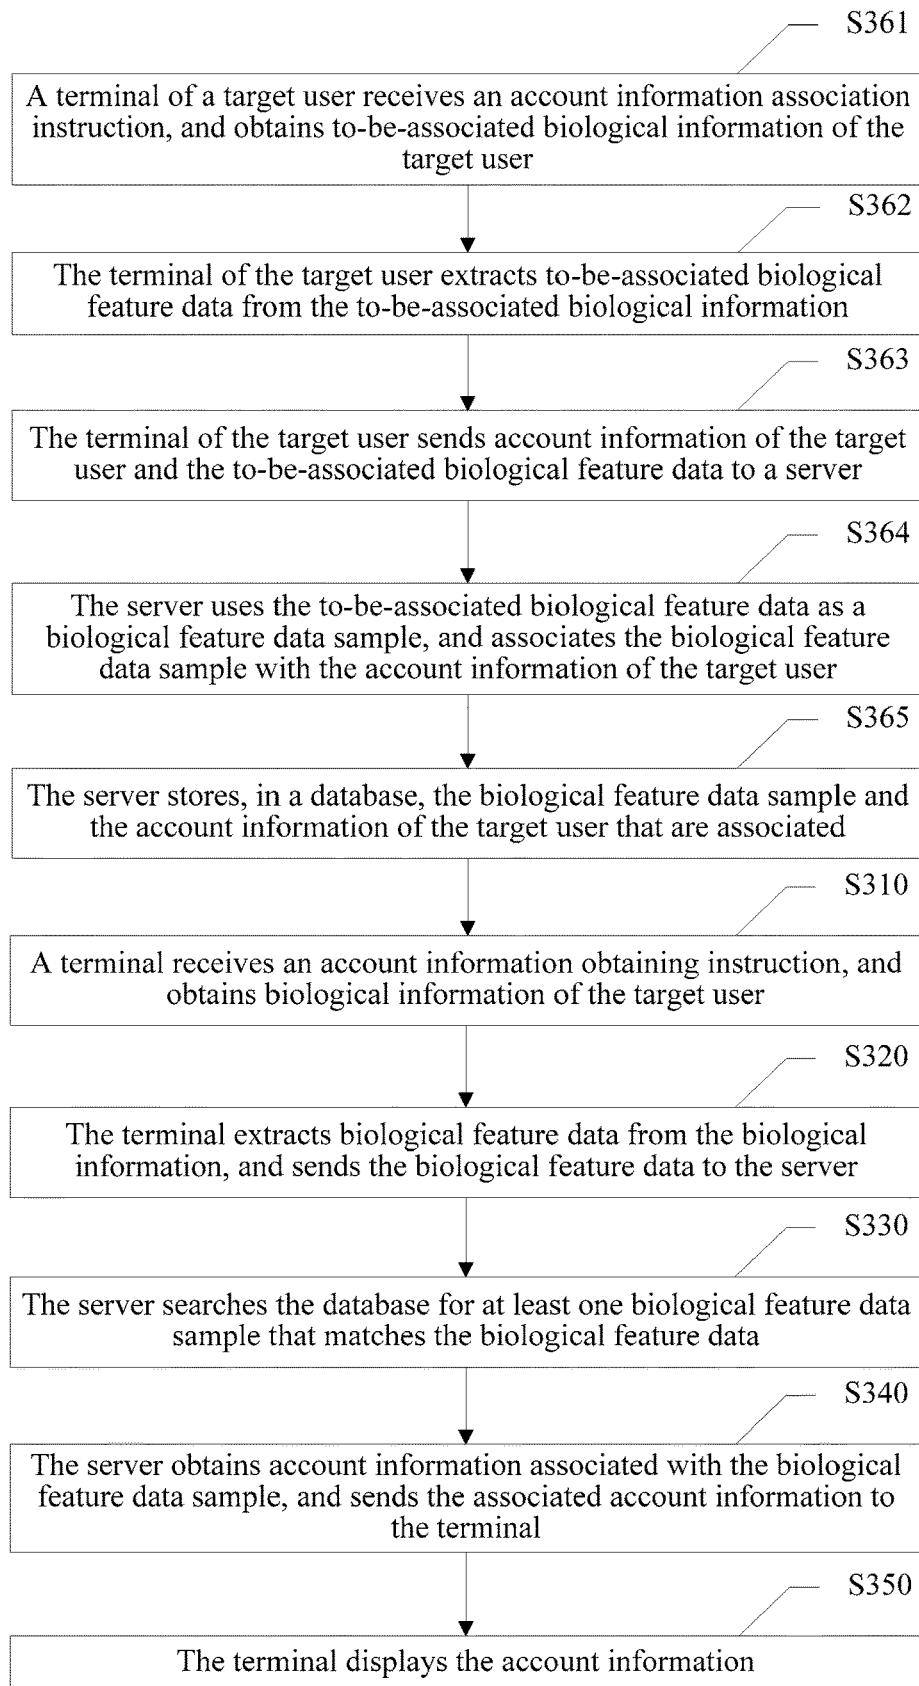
S361

A terminal of a target user receives an account information association instruction, and obtains to-be-associated biological information of the target user

S362

The terminal of the target user extracts to-be-associated biological feature data from the to-be-associated biological information

S363

The terminal of the target user sends account information of the target user and the to-be-associated biological feature data to a server

S364

The server uses the to-be-associated biological feature data as a biological feature data sample, and associates the biological feature data sample with the account information of the target user

S365

The server stores, in a database, the biological feature data sample and the account information of the target user that are associated

S310

A terminal receives an account information obtaining instruction, and obtains biological information of the target user

S320

The terminal extracts biological feature data from the biological information, and sends the biological feature data to the server

S330

The server searches the database for at least one biological feature data sample that matches the biological feature data

S340

The server obtains account information associated with the biological feature data sample, and sends the associated account information to the terminal

S350

The terminal displays the account information